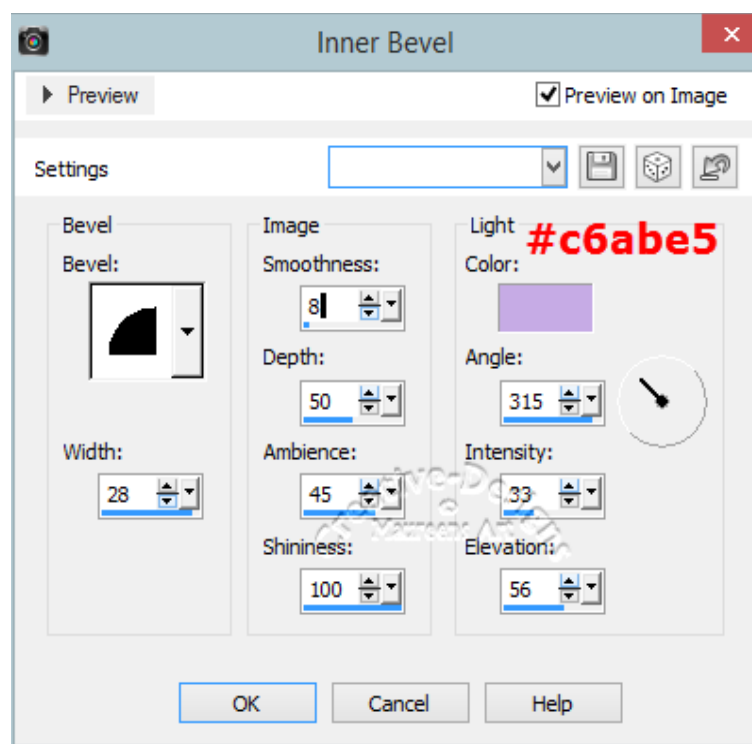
Inner Bevel

Preview

Preview on Image

Settings

Bevel

Bevel:

Width:

28

Image

Smoothness:

8

Depth:

50

Ambience:

45

Shininess:

100

Light

#c6abe5

Color:

Angle:

315

Intensity:

33

Elevation:

56

Creative-Designs
©
Maureen Artistry

OK

Cancel

Help